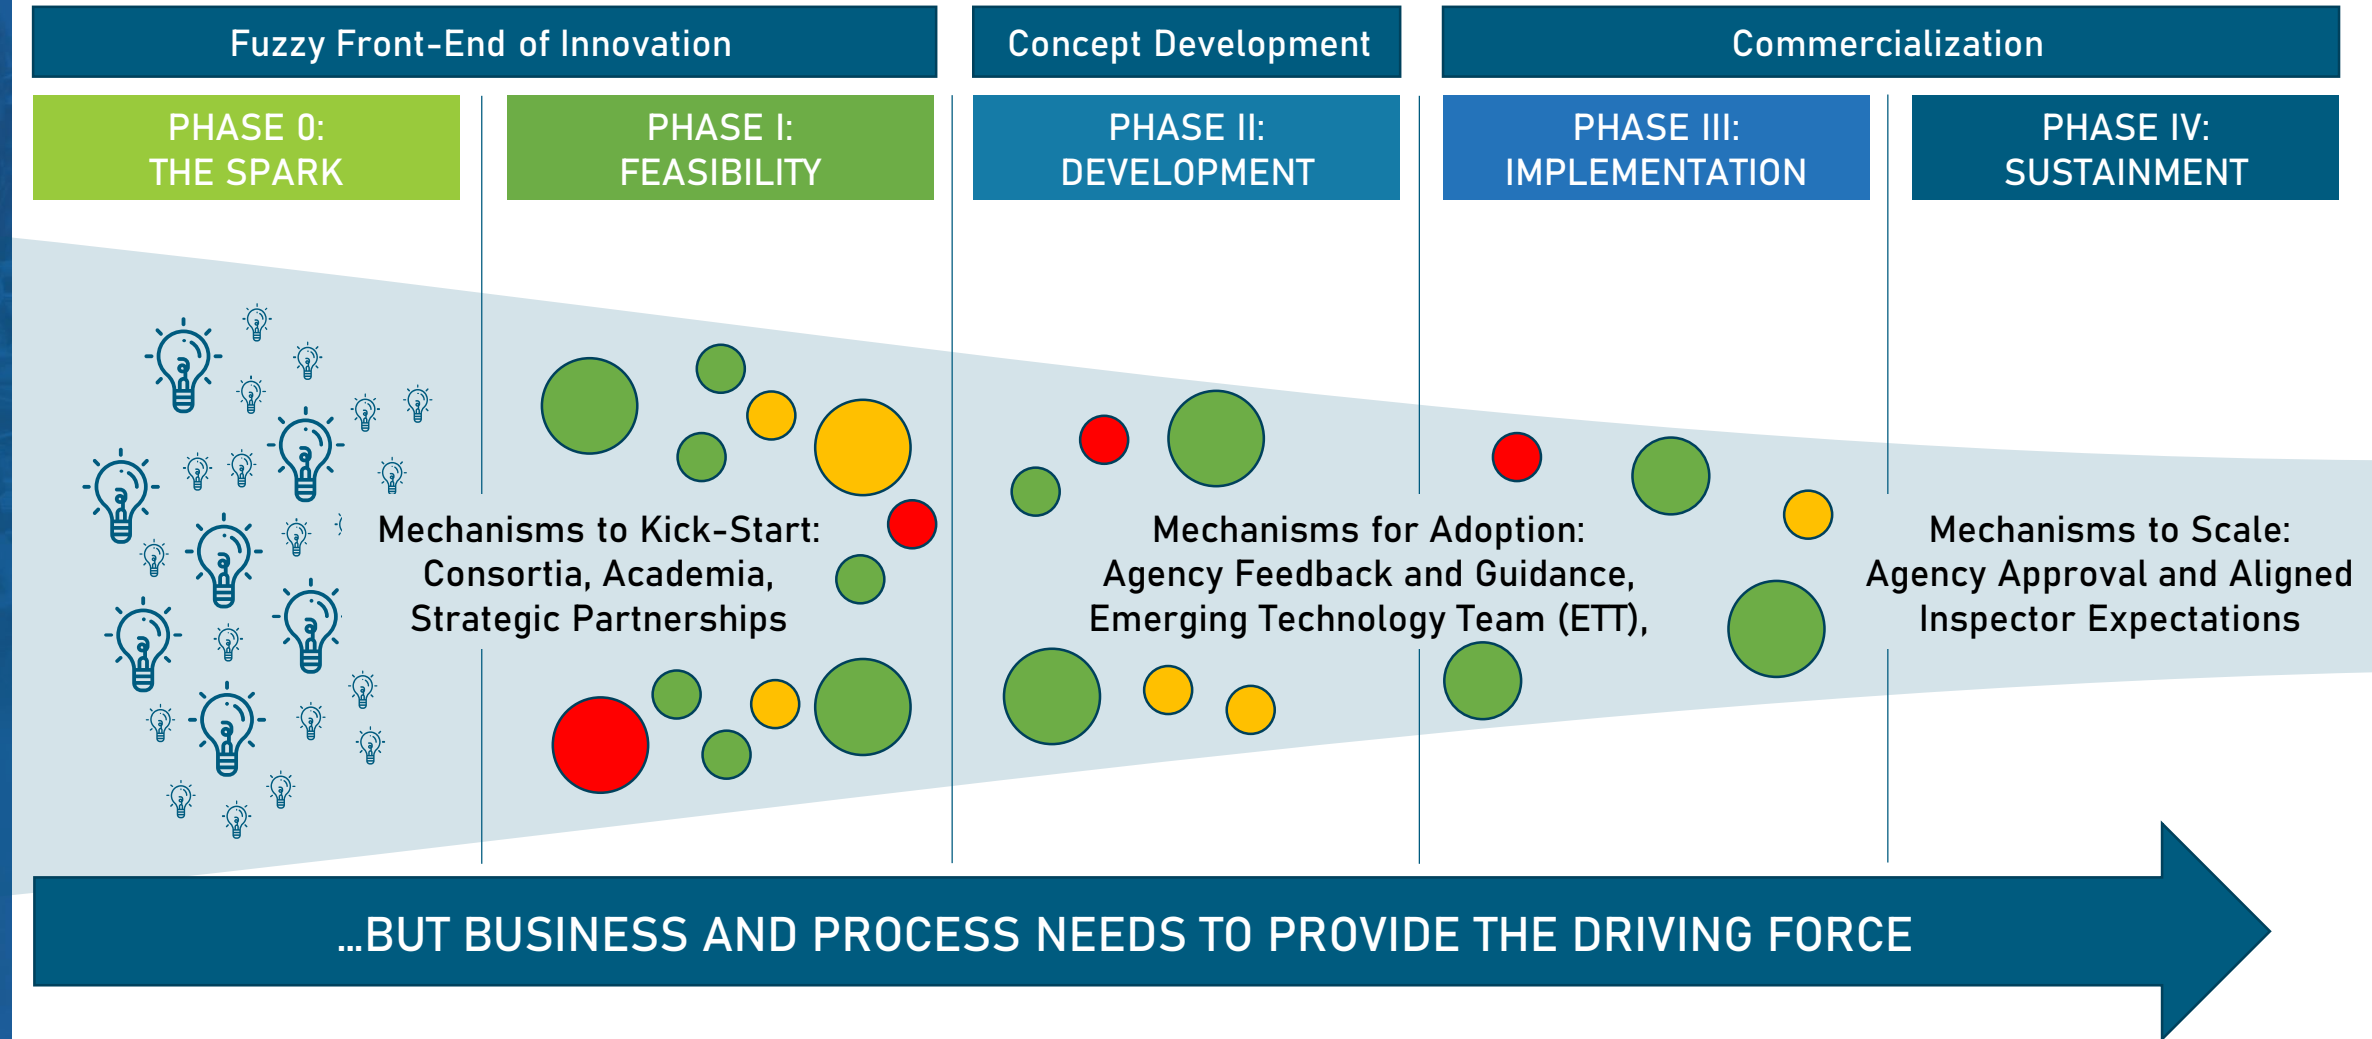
Fuzzy Front-End of Innovation

Concept Development

Commercialization

PHASE 0: THE SPARK

PHASE I: FEASIBILITY

PHASE II: DEVELOPMENT

PHASE III: IMPLEMENTATION

PHASE IV: SUSTAINMENT

Mechanisms to Kick-Start: Consortia, Academia, Strategic Partnerships

Mechanisms for Adoption: Agency Feedback and Guidance, Emerging Technology Team (ETT),

Mechanisms to Scale: Agency Approval and Aligned Inspector Expectations

...BUT BUSINESS AND PROCESS NEEDS TO PROVIDE THE DRIVING FORCE